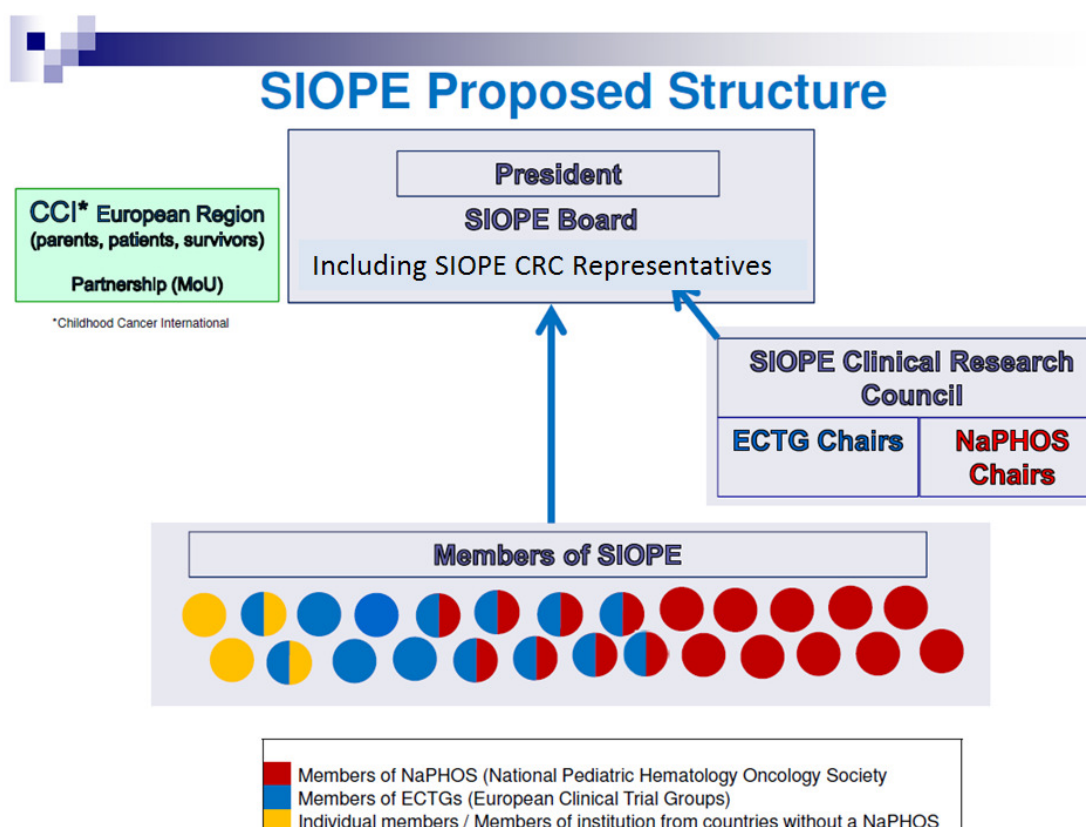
SIOPE Proposed Structure

CCI* European Region
(parents, patients, survivors)

Partnership (MoU)

*Childhood Cancer International

President
SIOPE Board
Including SIOPE CRC Representatives

SIOPE Clinical Research Council

ECTG Chairs

NaPHOS Chairs

Members of SIOPE

Members of NaPHOS (National Pediatric Hematology Oncology Society
Members of ECTGs (European Clinical Trial Groups)
Individual members / Members of institution from countries without a NaPHOS